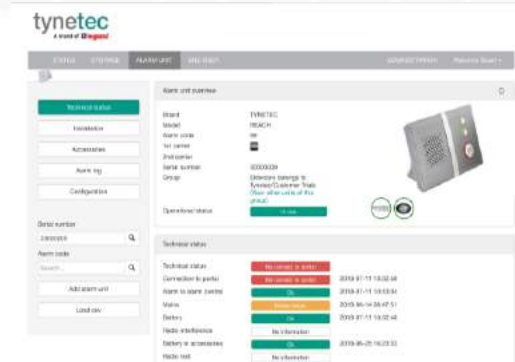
tynetec
a brand of legrand

STATUS   SYSTEMS   ALARM UNIT   MESSAGES   ADMINISTRATION   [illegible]

Technical status
Installation
Accessories
Alarm log
Configuration

Serial number
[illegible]
Alarm code
Search...
Add alarm unit
Load csv

Alarm unit overview

Brand	TYNETEC
Model	REACH
Alarm code	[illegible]
1st carrier	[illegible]
2nd carrier
Serial number	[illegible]
Group	Unknown belongs to Tynetec/Customer Trials (View other units of this group)
Operational status	In use

Technical status

| Technical status | No contact to portal | |
|---|---|---|
| Connection to portal | No contact to portal | 2019-07-11 13:02:48 |
| Alarm to alarm centre | Ok | 2019-07-11 13:03:51 |
| Mains | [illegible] | 2019-06-14 08:47:51 |
| Battery | Ok | 2019-07-11 13:02:48 |
| Radio interference | No information | |
| Battery in accessories | Ok | 2019-06-25 16:23:53 |
| Radio test | No information | |